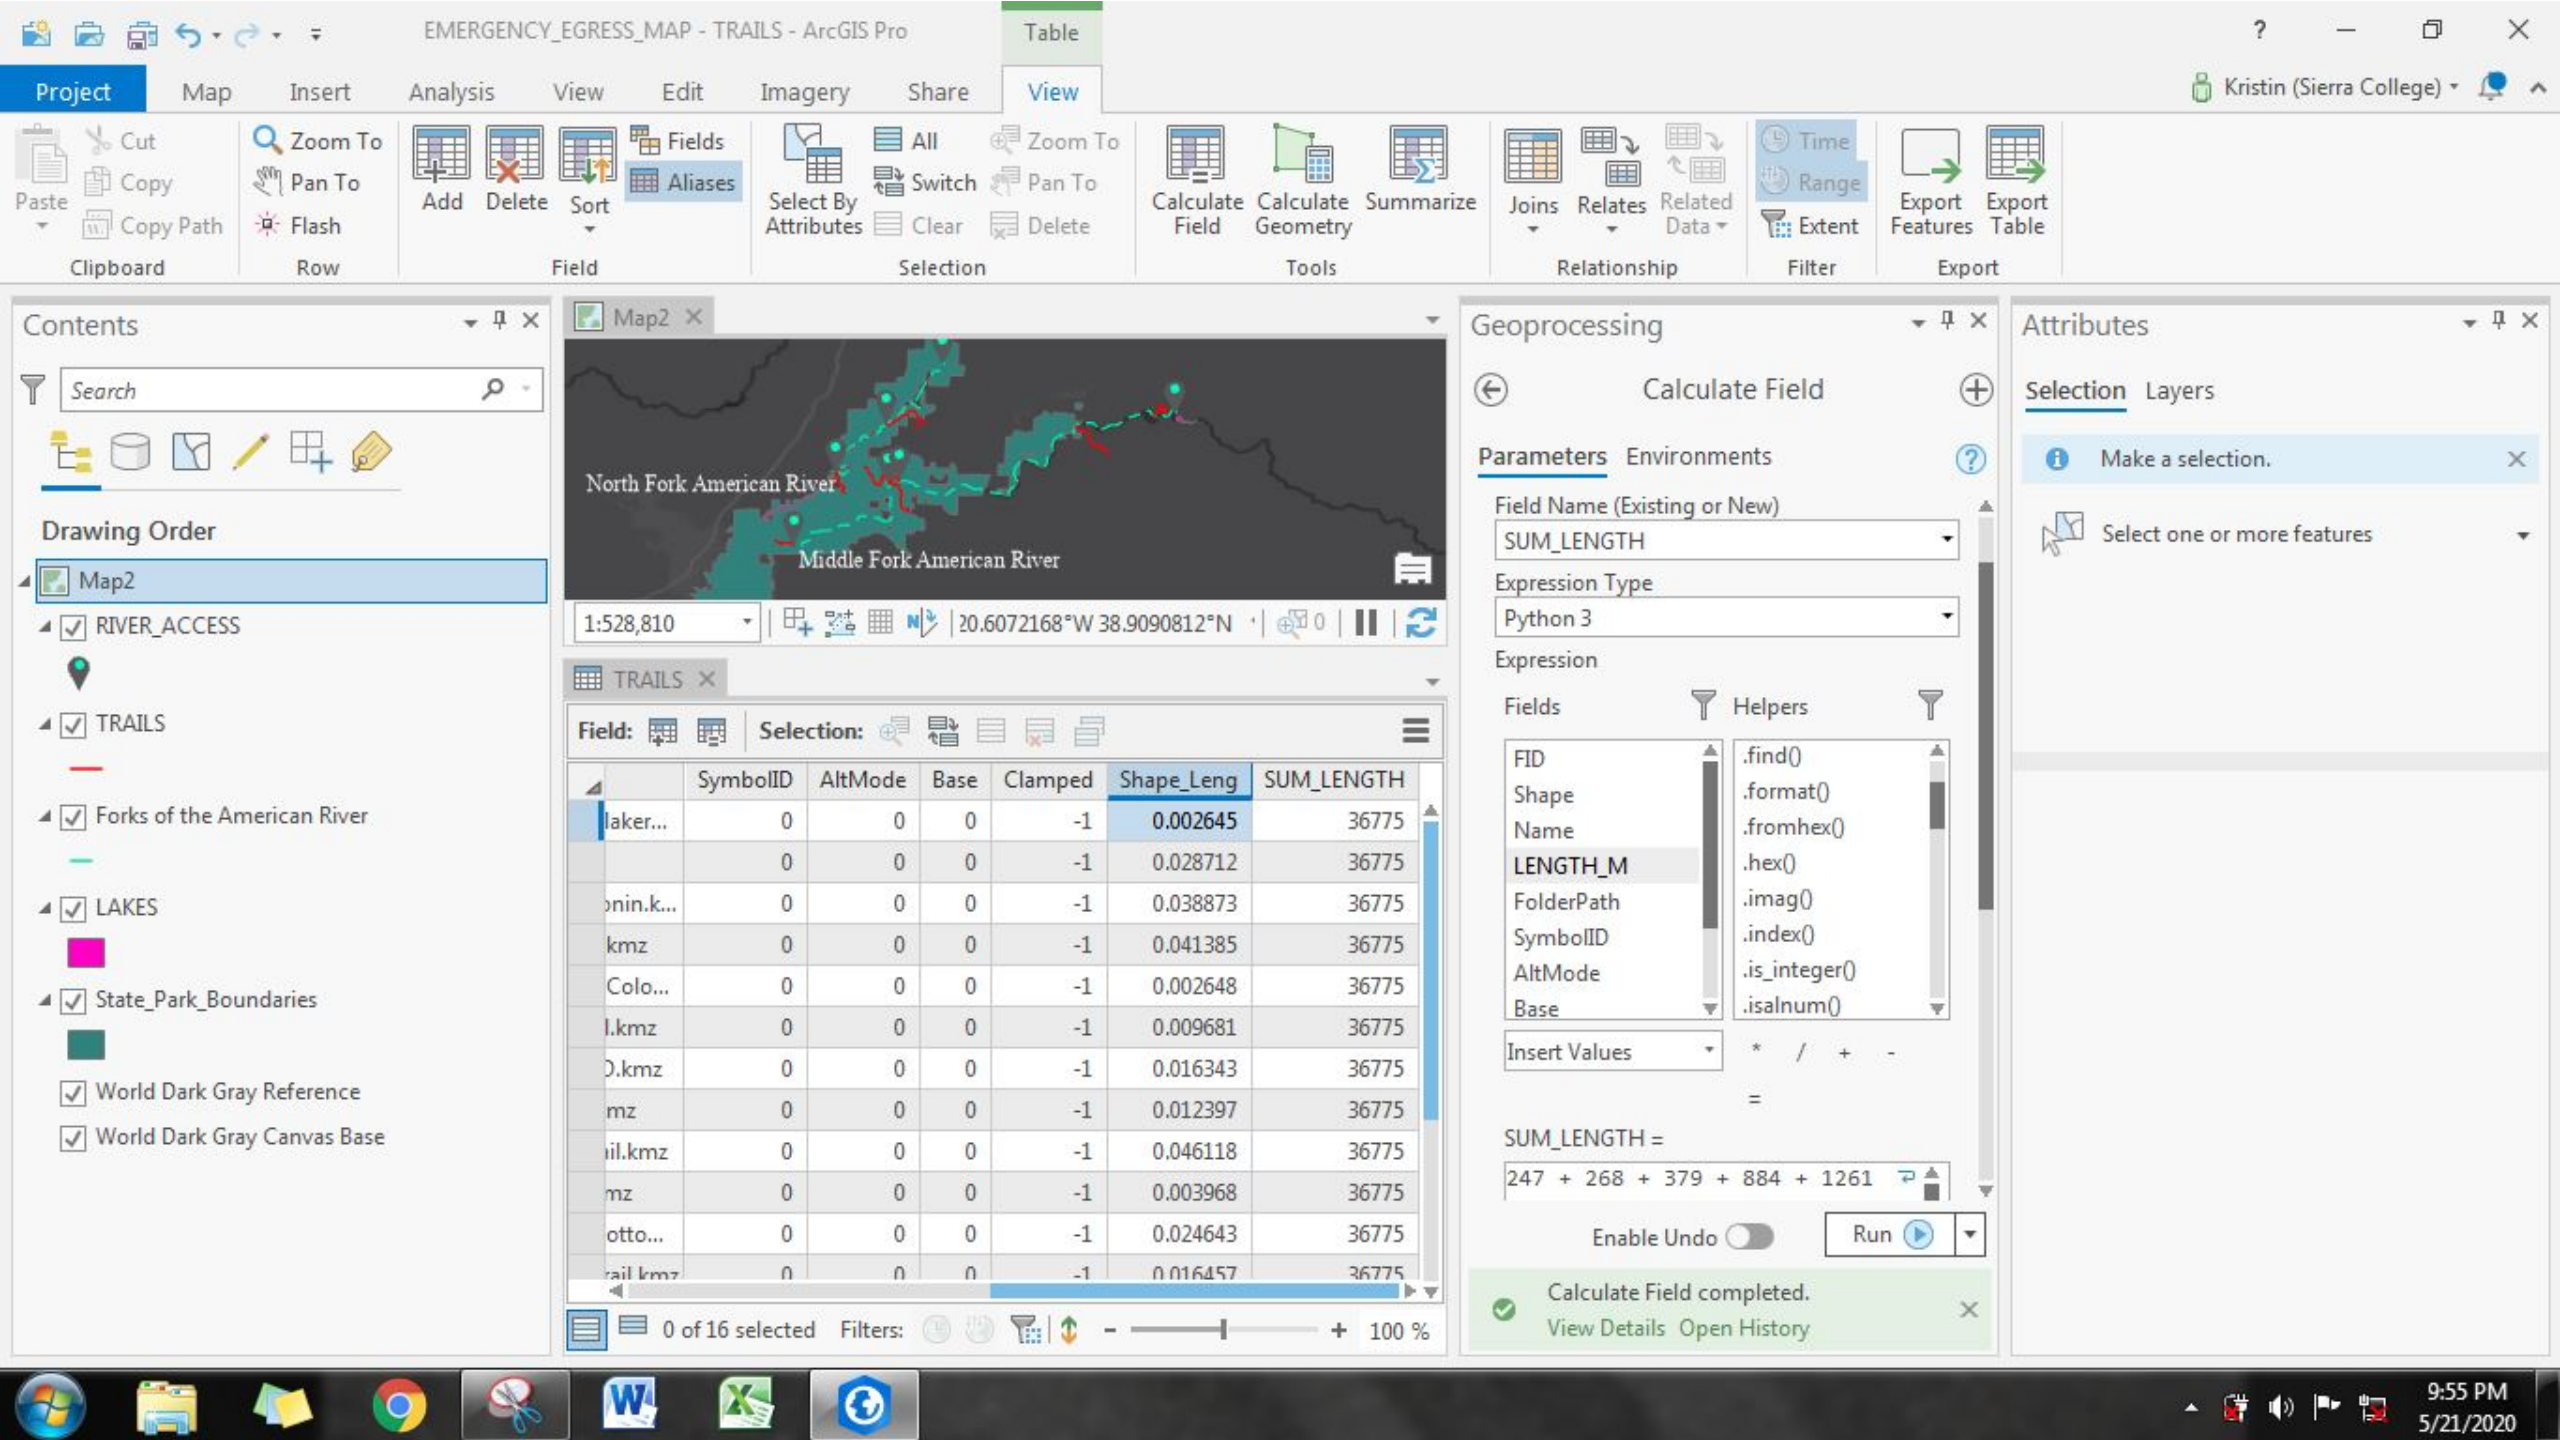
EMERGENCY_EGRESS_MAP - TRAILS - ArcGIS Pro

Table

?

Project Map Insert Analysis View Edit Imagery Share View

Kristin (Sierra College)

Paste Cut Copy Copy Path
Clipboard

Zoom To Pan To Flash
Row

Add Delete Sort Fields Aliases
Field

Select By Attributes All Switch Clear Zoom To Pan To Delete
Selection

Calculate Field Calculate Geometry Summarize
Tools

Joins Relates Related Data
Relationship

Time Range Extent
Filter

Export Features Export Table
Export

Contents

Search

Drawing Order

Map2
RIVER_ACCESS
TRAILS
Forks of the American River
LAKES
State_Park_Boundaries
World Dark Gray Reference
World Dark Gray Canvas Base

Map2

North Fork American River
Middle Fork American River

1:528,810

20.6072168°W 38.9090812°N

0

TRAILS

Field: Selection:

| | SymbolID | AltMode | Base | Clamped | Shape_Leng | SUM_LENGTH |
|---|---|---|---|---|---|---|
| laker... | 0 | 0 | 0 | -1 | 0.002645 | 36775 |
| | 0 | 0 | 0 | -1 | 0.028712 | 36775 |
| onin.k... | 0 | 0 | 0 | -1 | 0.038873 | 36775 |
| kmz | 0 | 0 | 0 | -1 | 0.041385 | 36775 |
| Colo... | 0 | 0 | 0 | -1 | 0.002648 | 36775 |
| l.kmz | 0 | 0 | 0 | -1 | 0.009681 | 36775 |
| ).kmz | 0 | 0 | 0 | -1 | 0.016343 | 36775 |
| mz | 0 | 0 | 0 | -1 | 0.012397 | 36775 |
| il.kmz | 0 | 0 | 0 | -1 | 0.046118 | 36775 |
| mz | 0 | 0 | 0 | -1 | 0.003968 | 36775 |
| otto... | 0 | 0 | 0 | -1 | 0.024643 | 36775 |
| rail.kmz | 0 | 0 | 0 | -1 | 0.016457 | 36775 |

0 of 16 selected Filters: 100 %

Geoprocessing

Calculate Field

Parameters Environments

Field Name (Existing or New)
SUM_LENGTH
Expression Type
Python 3
Expression
Fields Helpers
FID
Shape
Name
LENGTH_M
FolderPath
SymbolID
AltMode
Base
.find()
.format()
.fromhex()
.hex()
.imag()
.index()
.is_integer()
.isalnum()
Insert Values
* / + -
=
SUM_LENGTH =
247 + 268 + 379 + 884 + 1261

Enable Undo Run

Calculate Field completed.
View Details Open History

Attributes

Selection Layers

Make a selection.

Select one or more features

9:55 PM
5/21/2020